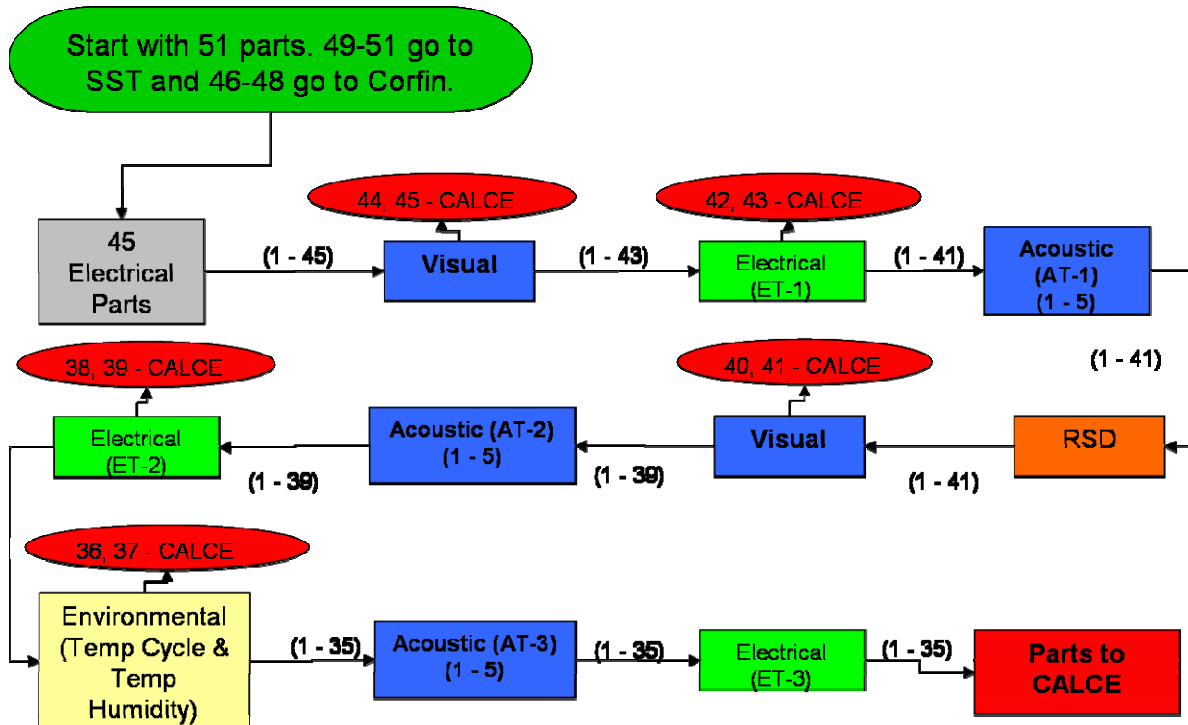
Start with 51 parts. 49-51 go to SST and 46-48 go to Corfin.

45 Electrical Parts

(1 - 45)

44, 45 - CALCE

Visual

(1 - 43)

42, 43 - CALCE

Electrical (ET-1)

(1 - 41)

Acoustic (AT-1) (1 - 5)

(1 - 41)

38, 39 - CALCE

Electrical (ET-2)

(1 - 39)

Acoustic (AT-2) (1 - 5)

(1 - 39)

40, 41 - CALCE

Visual

(1 - 41)

RSD

36, 37 - CALCE

Environmental (Temp Cycle & Temp Humidity)

(1 - 35)

Acoustic (AT-3) (1 - 5)

(1 - 35)

Electrical (ET-3)

(1 - 35)

Parts to CALCE